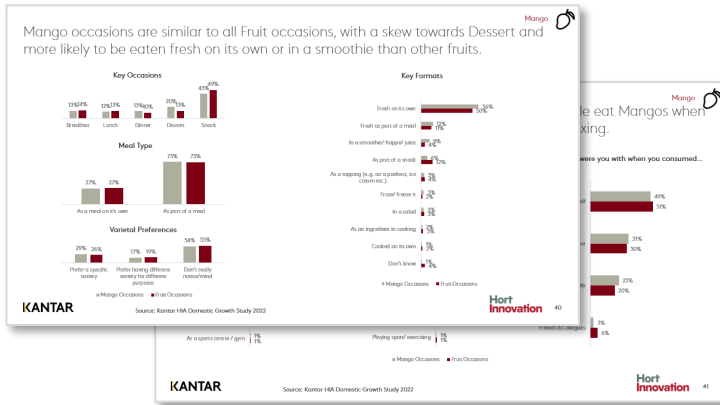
Mango

Mango occasions are similar to all Fruit occasions, with a skew towards Dessert and more likely to be eaten fresh on its own or in a smoothie than other fruits.

Key Occasions

| | Mango Occasions | Fruit Occasions |
|---|---|---|
| Breakfast | 13% | 14% |
| Lunch | 12% | 13% |
| Dinner | 13% | 10% |
| Dessert | 20% | 13% |
| Snack | 43% | 49% |

Meal Type

| | Mango Occasions | Fruit Occasions |
|---|---|---|
| As a meal on it's own | 27% | 27% |
| As part of a meal | 73% | 73% |

Varietal Preferences

| | Mango Occasions | Fruit Occasions |
|---|---|---|
| Prefer a specific variety | 29% | 26% |
| Prefer having different variety for different purposes | 17% | 19% |
| Don't really notice/mind | 54% | 55% |

Mango Occasions ■ Fruit Occasions

Key Formats

| | Mango Occasions | Fruit Occasions |
|---|---|---|
| Fresh on its own | 56% | 50% |
| Fresh as part of a meal | 12% | 11% |
| In a smoothie/ frappe/ juice | 9% | 4% |
| As part of a snack | 6% | 12% |
| As a topping (e.g. on a pavlova, ice cream etc.) | 5% | 4% |
| Frozen/ freeze n | 3% | 2% |
| In a salad | 3% | 5% |
| As an ingredient in cooking | 2% | 5% |
| Cooked on its own | 1% | 2% |
| Don't know | 1% | 3% |

Mango Occasions ■ Fruit Occasions

KANTAR

Source: Kantar HIA Domestic Growth Study 2022

Hort Innovation

40

Mango

le eat Mangos when xing.

were you with when you consumed...

49%
51%

31%
30%

23%
20%

Friends & Colleagues

3%
6%

As a sports centre / gym 1% 1%

Playing sport/ exercising 1% 1%

Mango Occasions ■ Fruit Occasions

KANTAR

Source: Kantar HIA Domestic Growth Study 2022

Hort Innovation

41